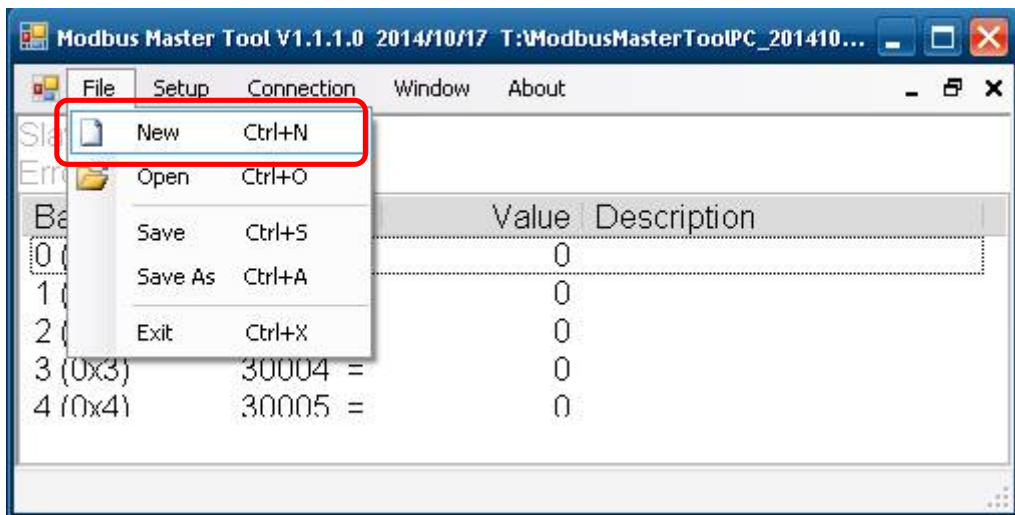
Modbus Master Tool V1.1.1.0 2014/10/17 T:\ModbusMasterTool\PC_201410...

File Setup Connection Window About

New Ctrl+N
Open Ctrl+O
Save Ctrl+S
Save As Ctrl+A
Exit Ctrl+X

Sla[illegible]
Err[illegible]

| Ba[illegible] | | Value | Description |
|---|---|---|---|
| 0 ( | | 0 | |
| 1 ( | | 0 | |
| 2 ( | | 0 | |
| 3 (0x3) | 30004 = | 0 | |
| 4 (0x4) | 30005 = | 0 | |